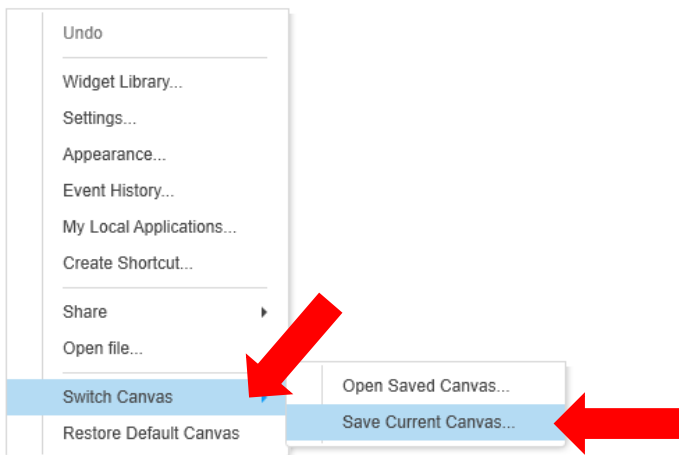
Undo

Widget Library...
Settings...
Appearance...
Event History...
My Local Applications...
Create Shortcut...

Share
Open file...

Switch Canvas
Restore Default Canvas

Open Saved Canvas...
Save Current Canvas...